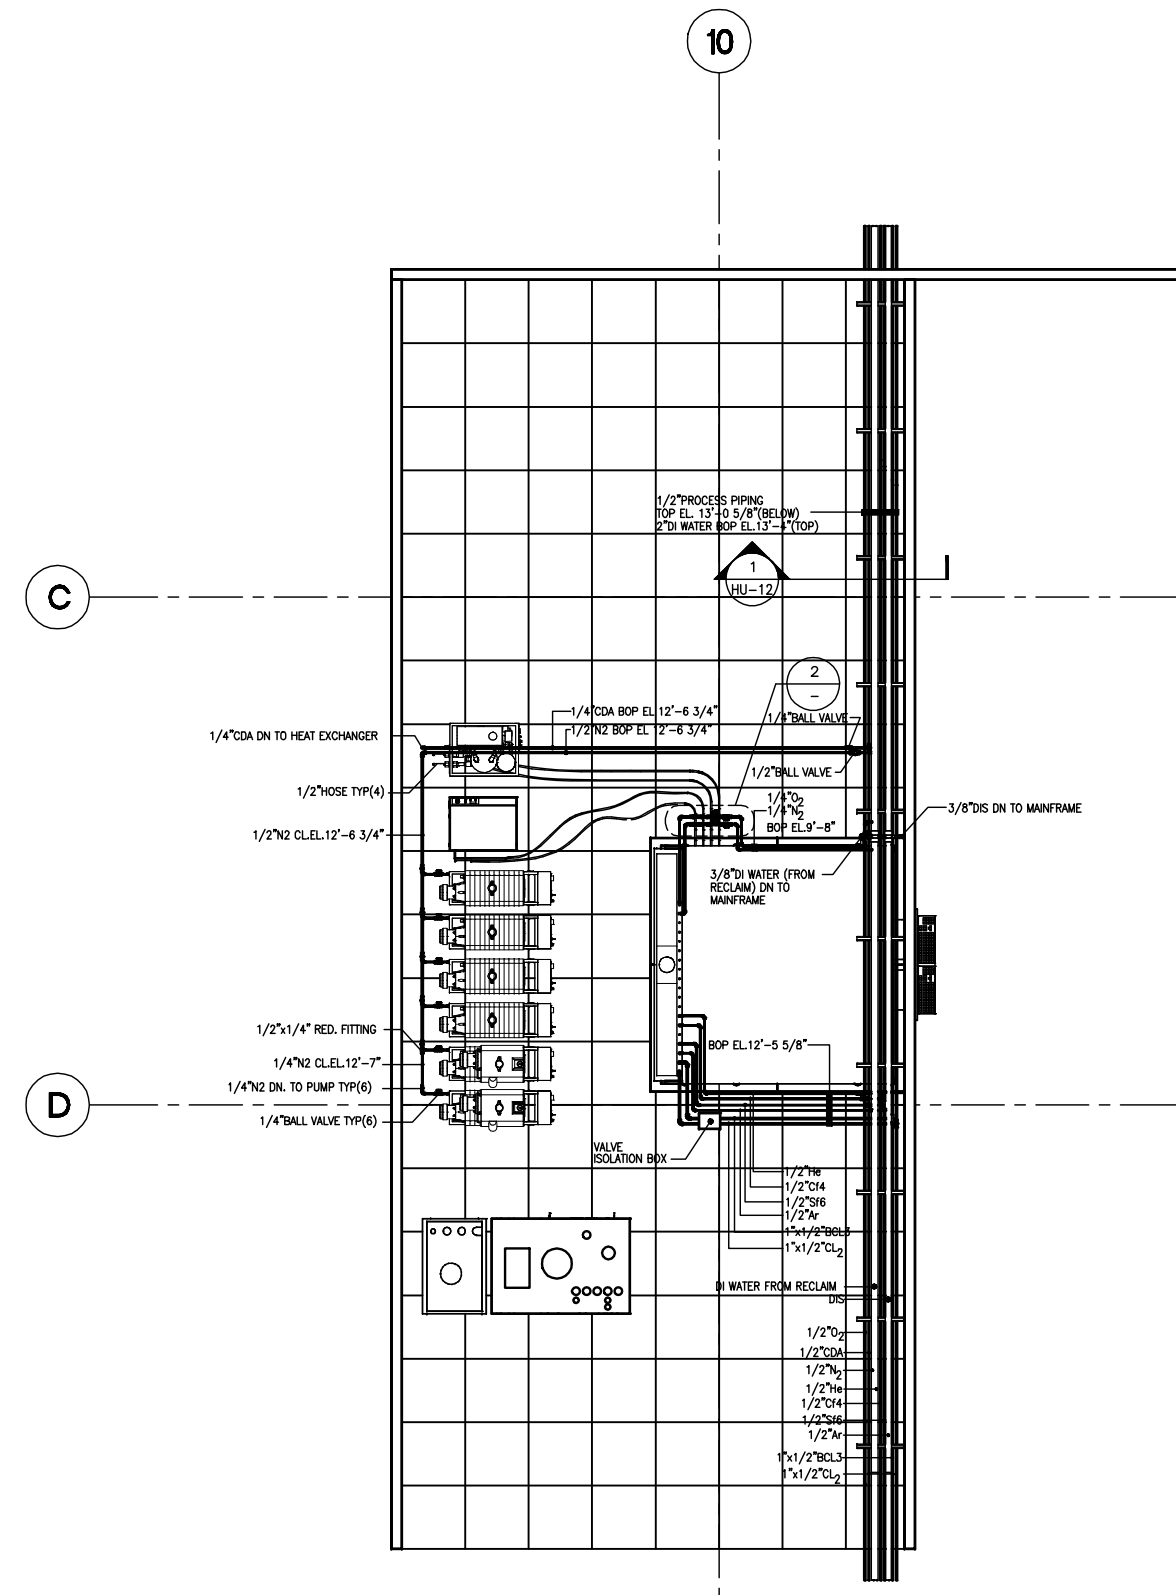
10

1/2"PROCESS PIPING
TOP EL. 13'-0 5/8"(BELOW)
2"DI WATER BOP EL.13'-4"(TOP)

1
HU-12

C

2
–

1/4"CDA BOP EL.12'-6 3/4"
1/2"N2 BOP EL.12'-6 3/4"

1/4"CDA DN TO HEAT EXCHANGER

1/4"BALL VALVE

1/2"BALL VALVE

1/2"HOSE TYP(4)

1/4"$O_2$
1/4"$N_2$
BOP EL.9'-8"

3/8"DIS DN TO MAINFRAME

1/2"N2 CL.EL.12'-6 3/4"

3/8"DI WATER (FROM RECLAIM) DN TO MAINFRAME

1/2"x1/4" RED. FITTING

BOP EL.12'-5 5/8"

1/4"N2 CL.EL.12'-7"

1/4"N2 DN. TO PUMP TYP(6)

D

1/4"BALL VALVE TYP(6)

VALVE ISOLATION BOX

1/2"He
1/2"Cf4
1/2"Sf6
1/2"Ar
1"x1/2"BCL3
1"x1/2"$CL_2$

DI WATER FROM RECLAIM
DIS

1/2"$O_2$
1/2"CDA
1/2"$N_2$
1/2"He
1/2"Cf4
1/2"Sf6
1/2"Ar
1"x1/2"BCL3
1"x1/2"$CL_2$